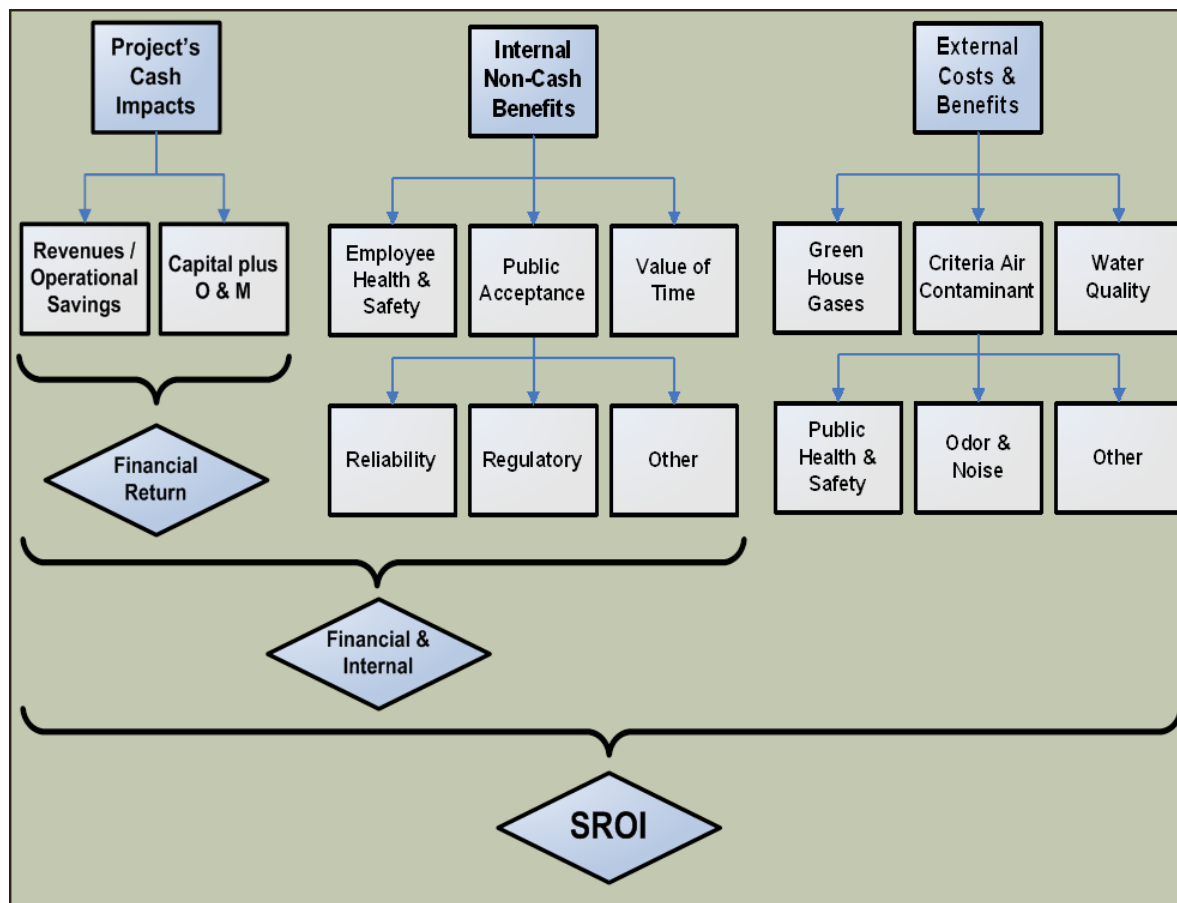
Project's Cash Impacts

Internal Non-Cash Benefits

External Costs & Benefits

Revenues / Operational Savings

Capital plus O & M

Employee Health & Safety

Public Acceptance

Value of Time

Green House Gases

Criteria Air Contaminant

Water Quality

Reliability

Regulatory

Other

Public Health & Safety

Odor & Noise

Other

Financial Return

Financial & Internal

SROI